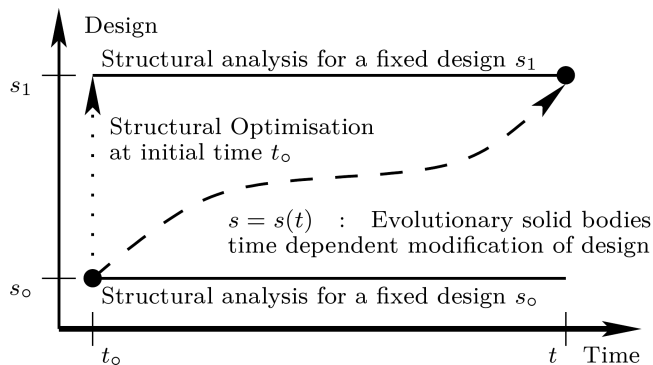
Design

$s_1$

Structural analysis for a fixed design $s_1$

Structural Optimisation at initial time $t_\circ$

$s = s(t)$ : Evolutionary solid bodies time dependent modification of design

$s_\circ$

Structural analysis for a fixed design $s_\circ$

$t_\circ$

$t$

Time